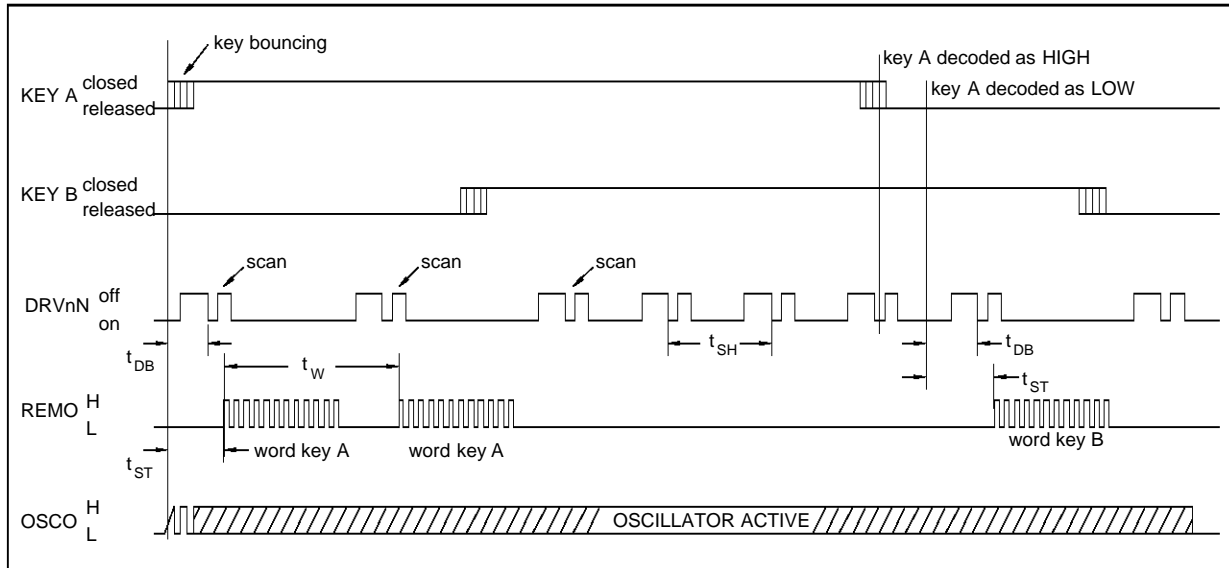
key bouncing

KEY A closed released

key A decoded as HIGH

key A decoded as LOW

KEY B closed released

scan scan scan

DRVnN off on

$t_{DB}$

$t_{W}$

$t_{SH}$

$t_{DB}$

$t_{ST}$

REMO H L

word key A word key A word key B

$t_{ST}$

OSCO H L

OSCILLATOR ACTIVE